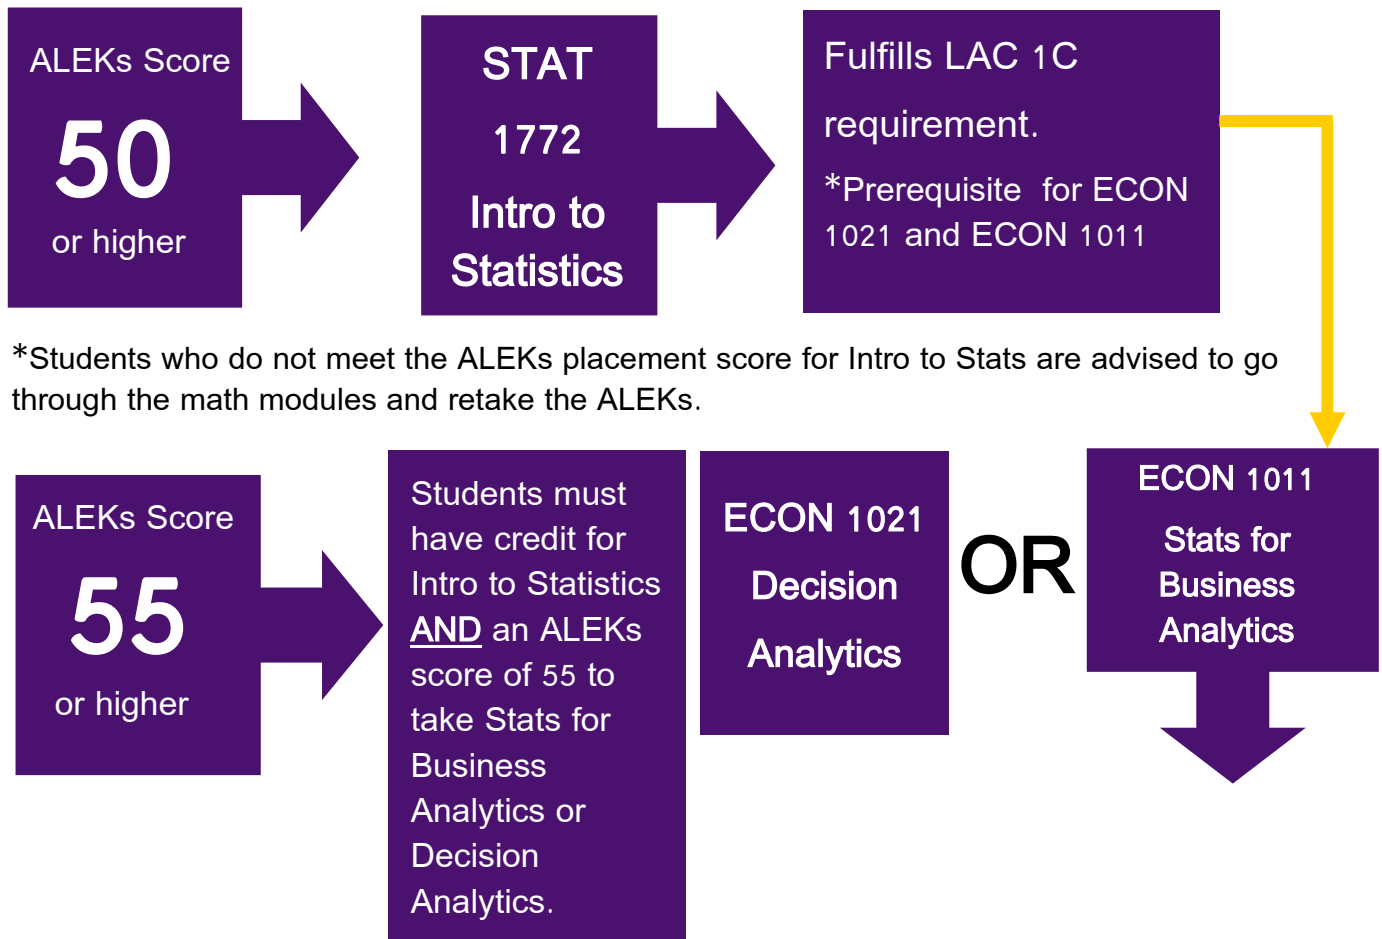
ALEKs Score

50

or higher

STAT

1772

Intro to Statistics

Fulfills LAC 1C requirement.

*Prerequisite for ECON 1021 and ECON 1011

*Students who do not meet the ALEKs placement score for Intro to Stats are advised to go through the math modules and retake the ALEKs.

ALEKs Score

55

or higher

Students must have credit for Intro to Statistics AND an ALEKs score of 55 to take Stats for Business Analytics or Decision Analytics.

ECON 1021

Decision Analytics

OR

ECON 1011

Stats for Business Analytics